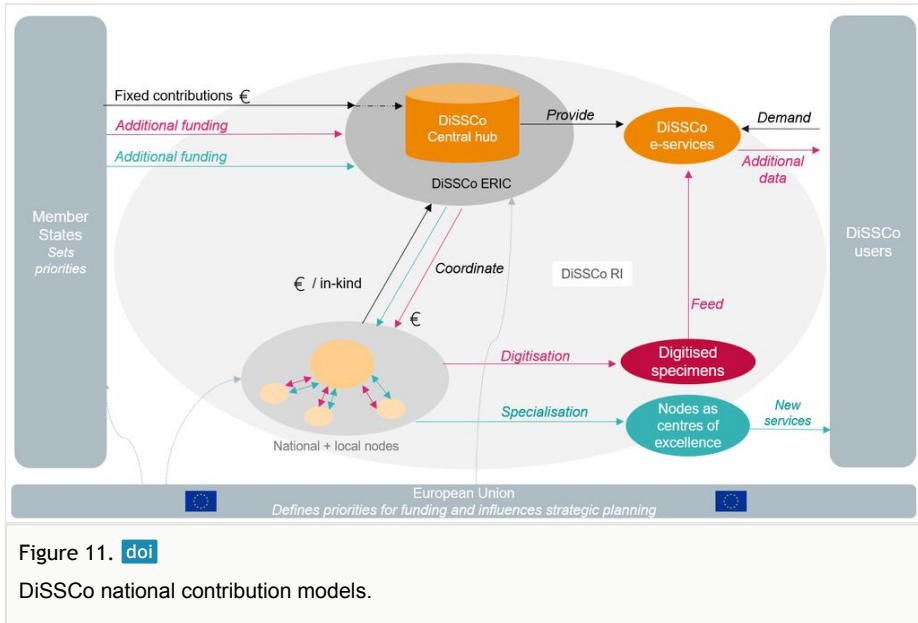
Member States
Sets priorities

Fixed contributions €
Additional funding
Additional funding

DiSSCo Central hub
DiSSCo ERIC

Provide

DiSSCo e-services

Demand

Additional data

DiSSCo users

€ / in-kind
Coordinate
€

DiSSCo RI

Feed

Digitisation

Digitised specimens

National + local nodes

Specialisation

Nodes as centres of excellence

New services

European Union
Defines priorities for funding and influences strategic planning

Figure 11. doi

DiSSCo national contribution models.